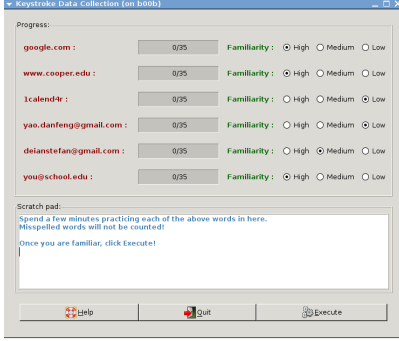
Keystroke Data Collection (on b00b)

Progress:

| | | | | | |
|---|---|---|---|---|---|
| google.com : | 0/35 | Familiarity : | High | Medium | Low |
| www.cooper.edu : | 0/35 | Familiarity : | High | Medium | Low |
| 1calend4r : | 0/35 | Familiarity : | High | Medium | Low |
| yao.danfeng@gmail.com : | 0/35 | Familiarity : | High | Medium | Low |
| deianstefan@gmail.com : | 0/35 | Familiarity : | High | Medium | Low |
| you@school.edu : | 0/35 | Familiarity : | High | Medium | Low |

Scratch pad:

Spend a few minutes practicing each of the above words in here.
Misspelled words will not be counted!

Once you are familiar, click Execute!

Help Quit Execute